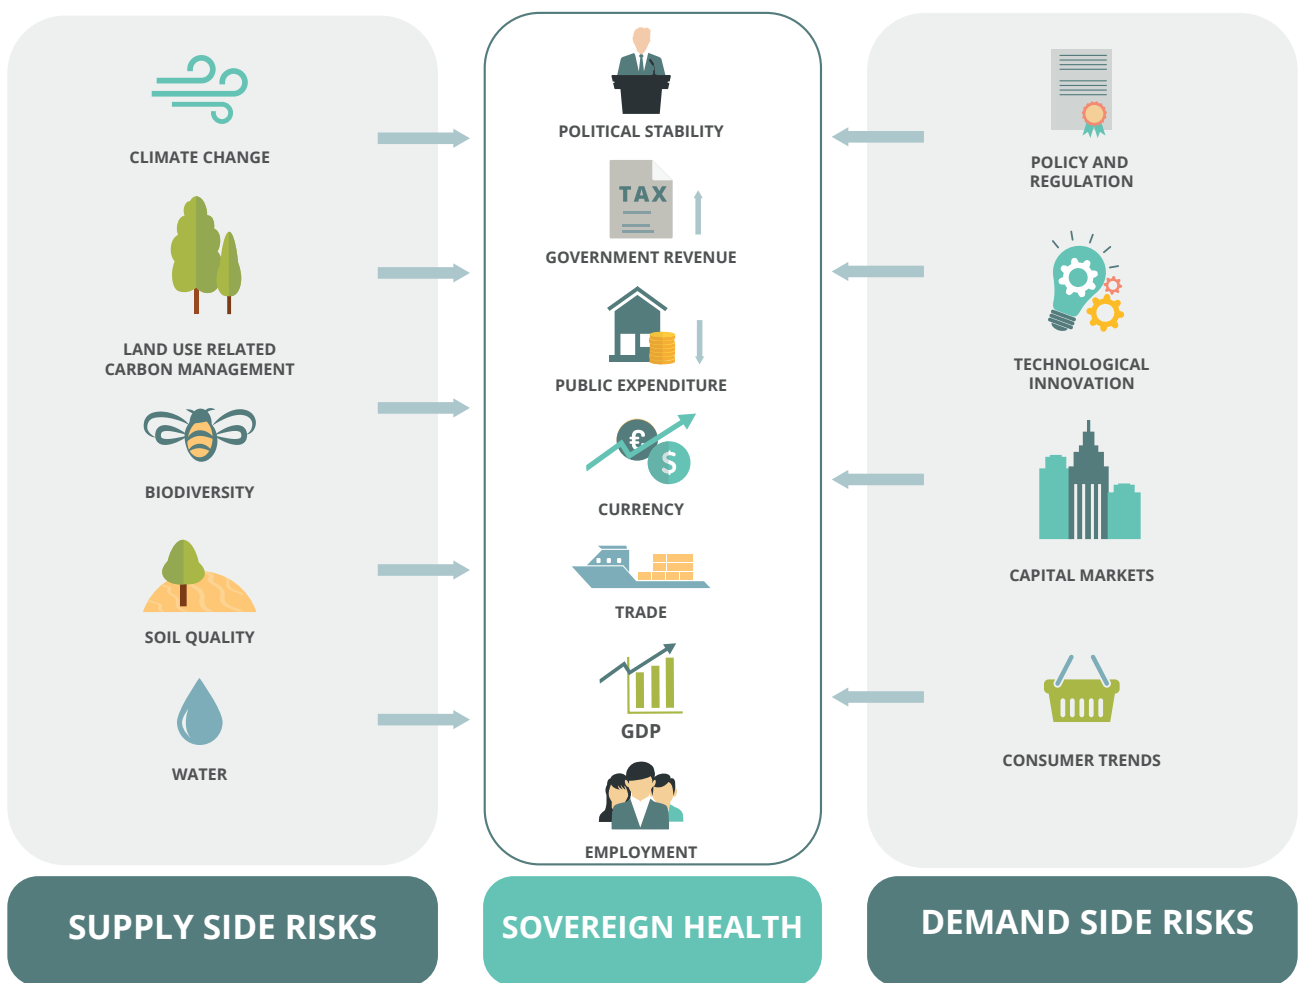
CLIMATE CHANGE

LAND USE RELATED CARBON MANAGEMENT

BIODIVERSITY

SOIL QUALITY

WATER

POLITICAL STABILITY

TAX

GOVERNMENT REVENUE

PUBLIC EXPENDITURE

CURRENCY

TRADE

GDP

EMPLOYMENT

POLICY AND REGULATION

TECHNOLOGICAL INNOVATION

CAPITAL MARKETS

CONSUMER TRENDS

SUPPLY SIDE RISKS

SOVEREIGN HEALTH

DEMAND SIDE RISKS